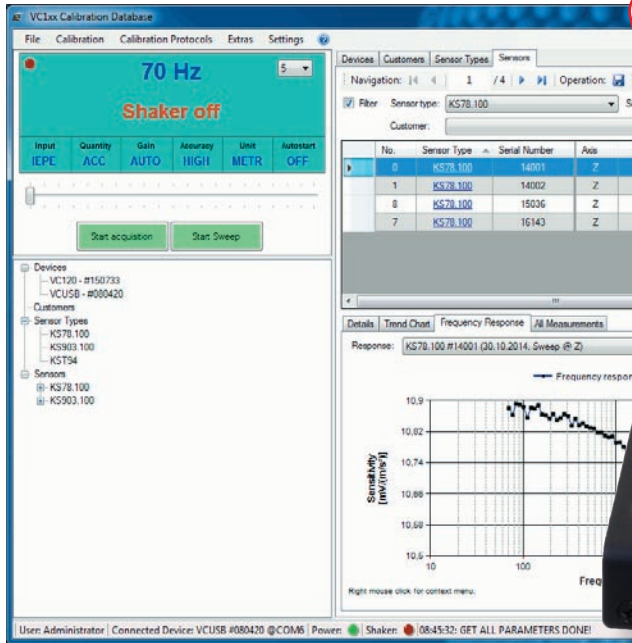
VC1xx Calibration Database

File Calibration Calibration Protocols Extras Settings

70 Hz

5

Shaker off

| Input | Quantity | Gain | Accuracy | Unit | Autostart |
|---|---|---|---|---|---|
| IEPE | ACC | AUTO | HIGH | METR | OFF |

Start acquisition Start Sweep

Devices
VC120 - #150733
VCUSB - #080420
Customers
Sensor Types
KS78.100
KS903.100
KST94
Sensors
KS78.100
KS903.100

Devices Customers Sensor Types Sensors

Navigation: 1 /4 Operation:

Filter Sensor type: KS78.100

Customer:

| No. | Sensor Type | Serial Number | Axis |
|---|---|---|---|
| 0 | KS78.100 | 14001 | Z |
| 1 | KS78.100 | 14002 | Z |
| 8 | KS78.100 | 15036 | Z |
| 7 | KS78.100 | 16143 | Z |

Details Trend Chart Frequency Response All Measurements

Response: KS78.100 #14001 (30.10.2014, Sweep @ Z)

Frequency respo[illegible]

10,9
10,82
10,74
10,66
10,58
10,5

Sensitivity [mV/(m/s²)]

10 100

Freq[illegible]

Right mouse click for context menu.

User: Administrator | Connected Device: VCUSB #080420 @COM6 | Power: | Shaker: | 08:45:32: GET ALL PARAMETERS DONE!